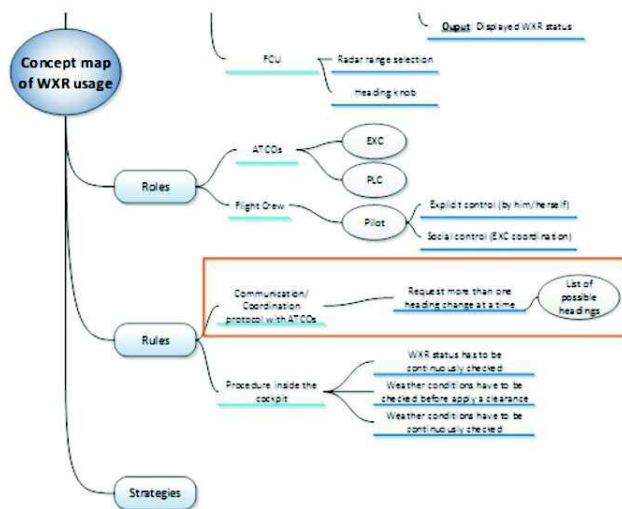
Ouput Displayed WXR status

Concept map of WXR usage

FCU

Radar range selection

Heading knob

Roles

ATCOs

EXC

PLC

Flight Crew

Pilot

Explicit control (by him/herself)

Social control (EXC coordination)

Rules

Communication/ Coordination protocol with ATCOs

Request more than one heading change at a time

List of possible headings

Procedure inside the cockpit

WXR status has to be continuously checked

Weather conditions have to be checked before apply a clearance

Weather conditions have to be continuously checked

Strategies